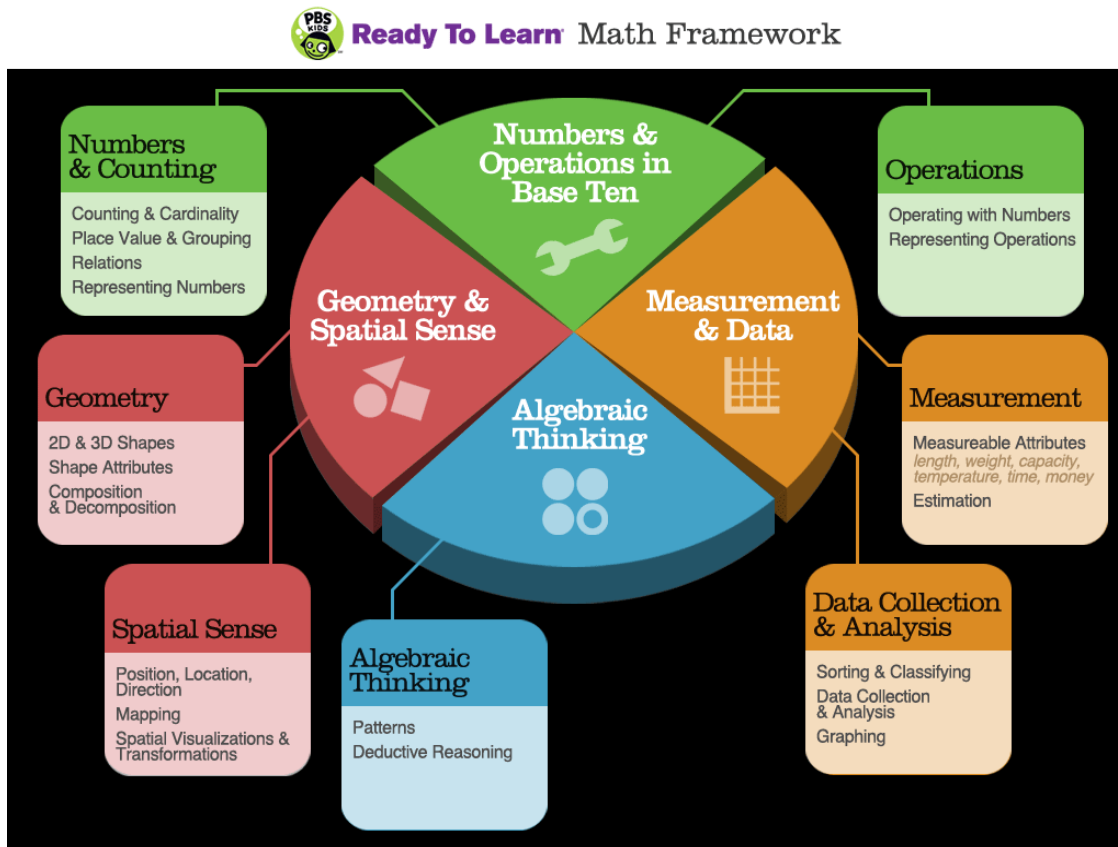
PBS KIDS Ready To Learn Math Framework

Numbers & Counting
Counting & Cardinality
Place Value & Grouping
Relations
Representing Numbers

Numbers & Operations in Base Ten

Operations
Operating with Numbers
Representing Operations

Geometry & Spatial Sense

Measurement & Data

Geometry
2D & 3D Shapes
Shape Attributes
Composition & Decomposition

Algebraic Thinking

Measurement
Measureable Attributes
length, weight, capacity, temperature, time, money
Estimation

Spatial Sense
Position, Location, Direction
Mapping
Spatial Visualizations & Transformations

Algebraic Thinking
Patterns
Deductive Reasoning

Data Collection & Analysis
Sorting & Classifying
Data Collection & Analysis
Graphing